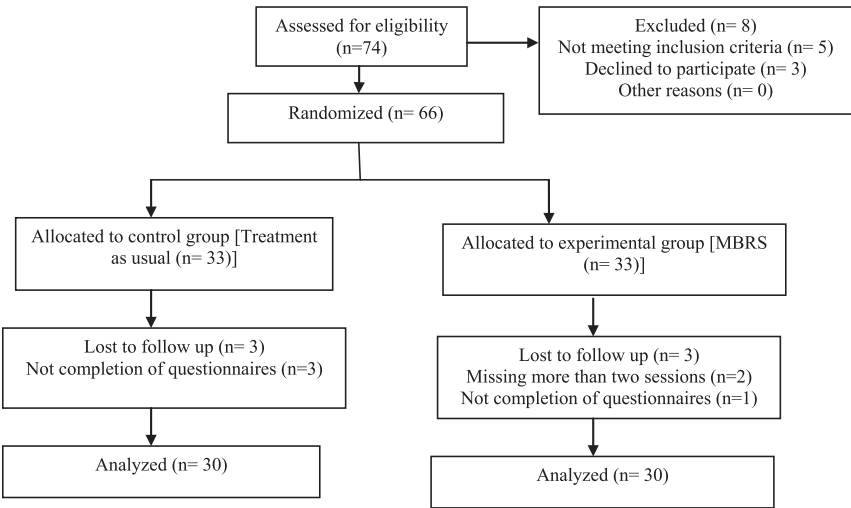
Assessed for eligibility (n=74)

Excluded (n= 8)
Not meeting inclusion criteria (n= 5)
Declined to participate (n= 3)
Other reasons (n= 0)

Randomized (n= 66)

Allocated to control group [Treatment as usual (n= 33)]

Allocated to experimental group [MBRS (n= 33)]

Lost to follow up (n= 3)
Not completion of questionnaires (n=3)

Lost to follow up (n= 3)
Missing more than two sessions (n=2)
Not completion of questionnaires (n=1)

Analyzed (n= 30)

Analyzed (n= 30)